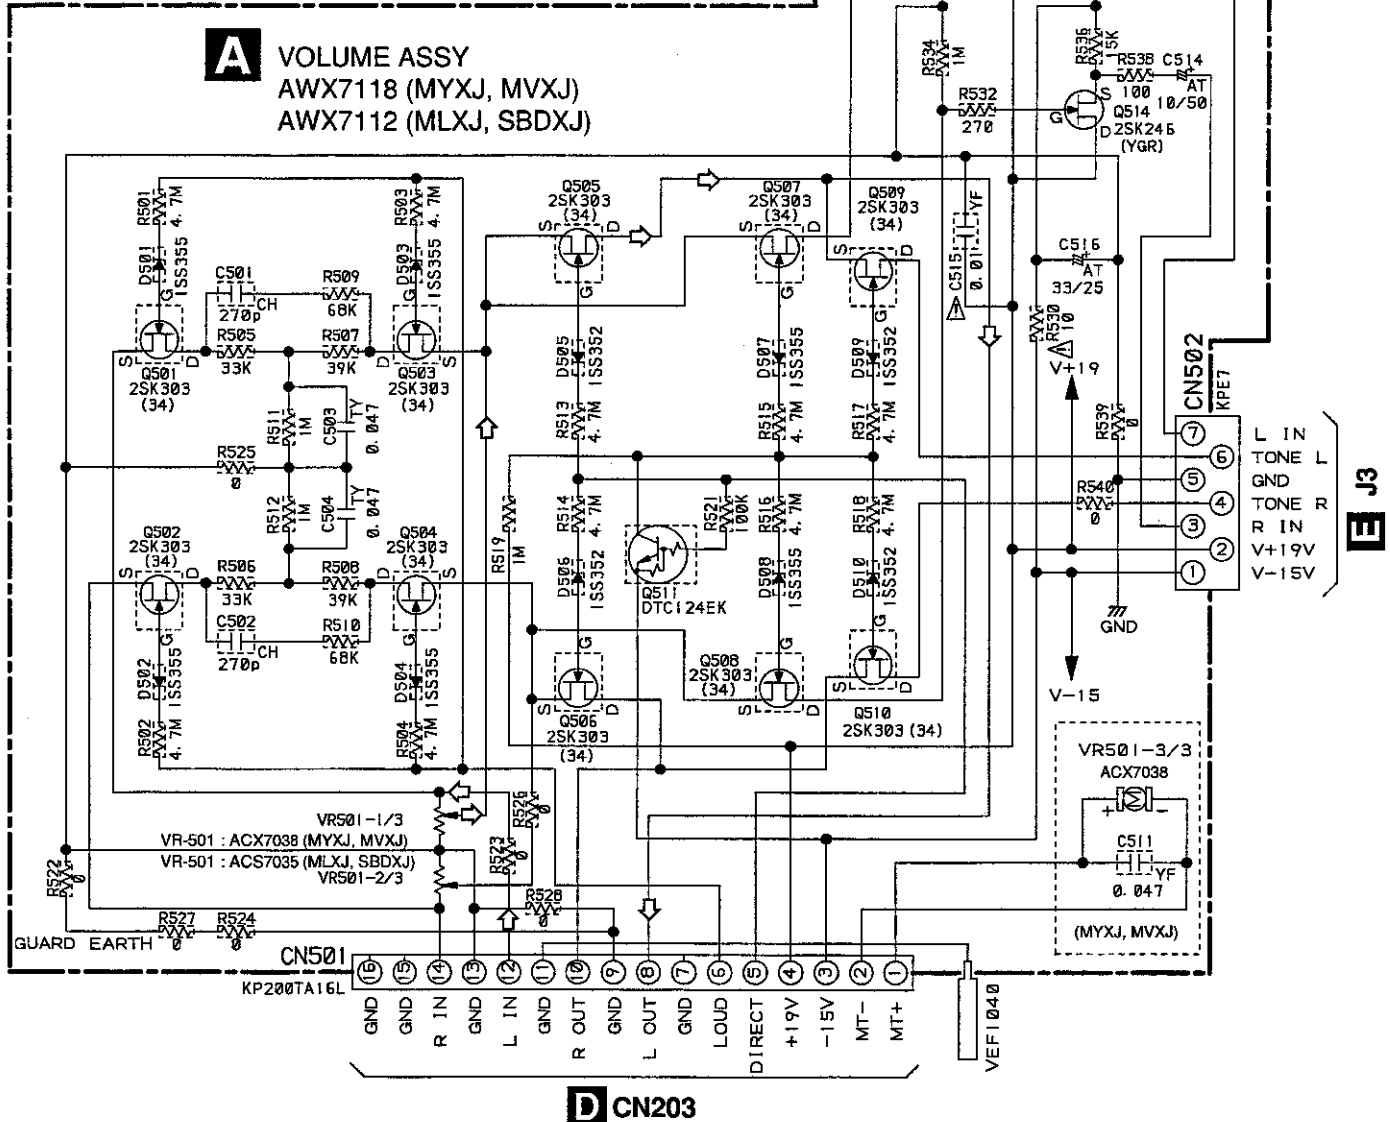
A VOLUME ASSY
AWX7118 (MYXJ, MVXJ)
AWX7112 (MLXJ, SBDXJ)

R534 1M
R536 15K
R538 100
C514 AT 10/50
R532 270
Q514 2SK246 (YGR)
S G D

R501 4.7M
D501 1SS355
C501 270p CH
R509 68K
R503 4.7M
D503 1SS355
Q501 2SK303 (34)
R505 33K
R507 39K
Q503 2SK303 (34)
R511 1M
C503 TY 0.047
R525 0
R512 1M
C504 TY 0.047
Q502 2SK303 (34)
R506 33K
R508 39K
Q504 2SK303 (34)
C502 270p CH
R510 68K
D502 1SS355
D504 1SS355
R502 4.7M
R504 4.7M

Q505 2SK303 (34)
Q507 2SK303 (34)
Q509 2SK303 (34)
C515 0.01 YF
C516 AT 33/25
R530 10
V+19
D505 1SS352
D507 1SS355
D509 1SS352
R513 4.7M
R515 4.7M
R517 4.7M
R519 1M
R514 4.7M
R521 100K
R516 4.7M
R518 4.7M
D506 1SS352
Q511 DTC124EK
D508 1SS355
D510 1SS352
Q506 2SK303 (34)
Q508 2SK303 (34)
Q510 2SK303 (34)
R539 0
R540 0

CN502 KPE7
⑦ L IN
⑥ TONE L
⑤ GND
④ TONE R
③ R IN
② V+19V
① V−15V
E J3
GND
V−15

VR501−3/3
ACX7038
C511 YF 0.047
(MYXJ, MVXJ)

VR501−1/3
VR-501 : ACX7038 (MYXJ, MVXJ)
VR-501 : ACS7035 (MLXJ, SBDXJ)
VR501−2/3
R526 0
R523 0
R528 0
R522 0
R527 0
R524 0
GUARD EARTH

CN501
KP200TA16L
⑯ GND
⑮ GND
⑭ R IN
⑬ GND
⑫ L IN
⑪ GND
⑩ R OUT
⑨ GND
⑧ L OUT
⑦ GND
⑥ LOUD
⑤ DIRECT
④ +19V
③ −15V
② MT−
① MT+
VEF1040

D CN203